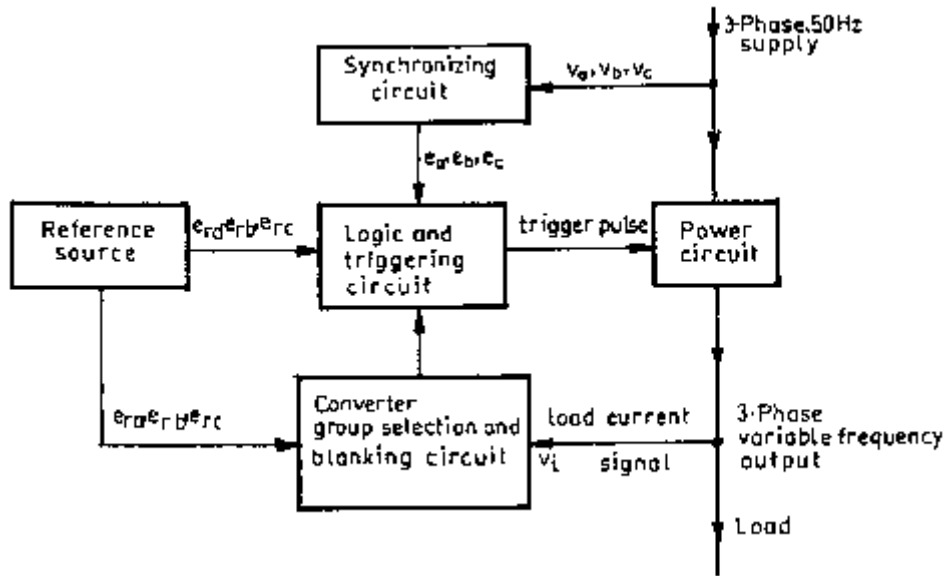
3-Phase,50Hz supply

Synchronizing circuit

$v_a, v_b, v_c$

$e_a, e_b, e_c$

Reference source

$e_{ra}, e_{rb}, e_{rc}$

Logic and triggering circuit

trigger pulse

Power circuit

$e_{ra}, e_{rb}, e_{rc}$

Converter group selection and blanking circuit

load current

$v_i$

signal

3-Phase variable frequency output

Load